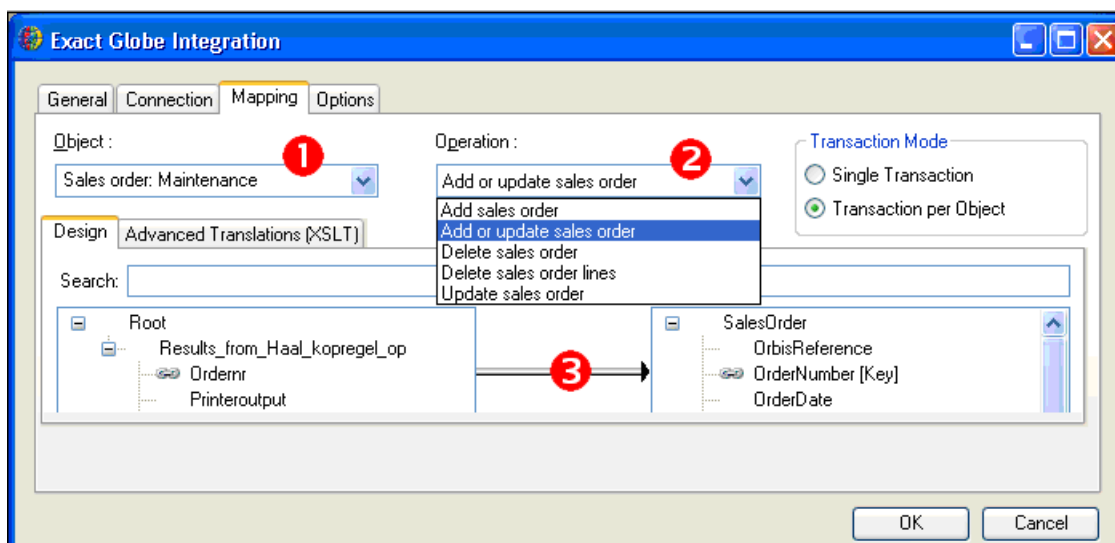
Exact Globe Integration

General | Connection | Mapping | Options

Object :
Sales order: Maintenance
1

Operation :
Add or update sales order
2
Add sales order
Add or update sales order
Delete sales order
Delete sales order lines
Update sales order

Transaction Mode
Single Transaction
Transaction per Object

Design | Advanced Translations (XSLT)

Search:

Root
Results_from_Haal_kopregel_op
Ordernr
Printeroutput

3

SalesOrder
OrbisReference
OrderNumber [Key]
OrderDate

OK
Cancel